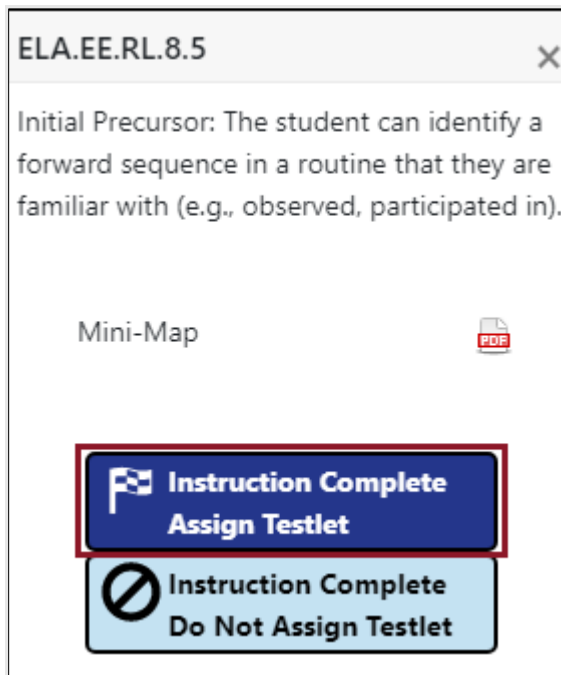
ELA.EE.RL.8.5

×

Initial Precursor: The student can identify a forward sequence in a routine that they are familiar with (e.g., observed, participated in).

Mini-Map

PDF

Instruction Complete
Assign Testlet

Instruction Complete
Do Not Assign Testlet